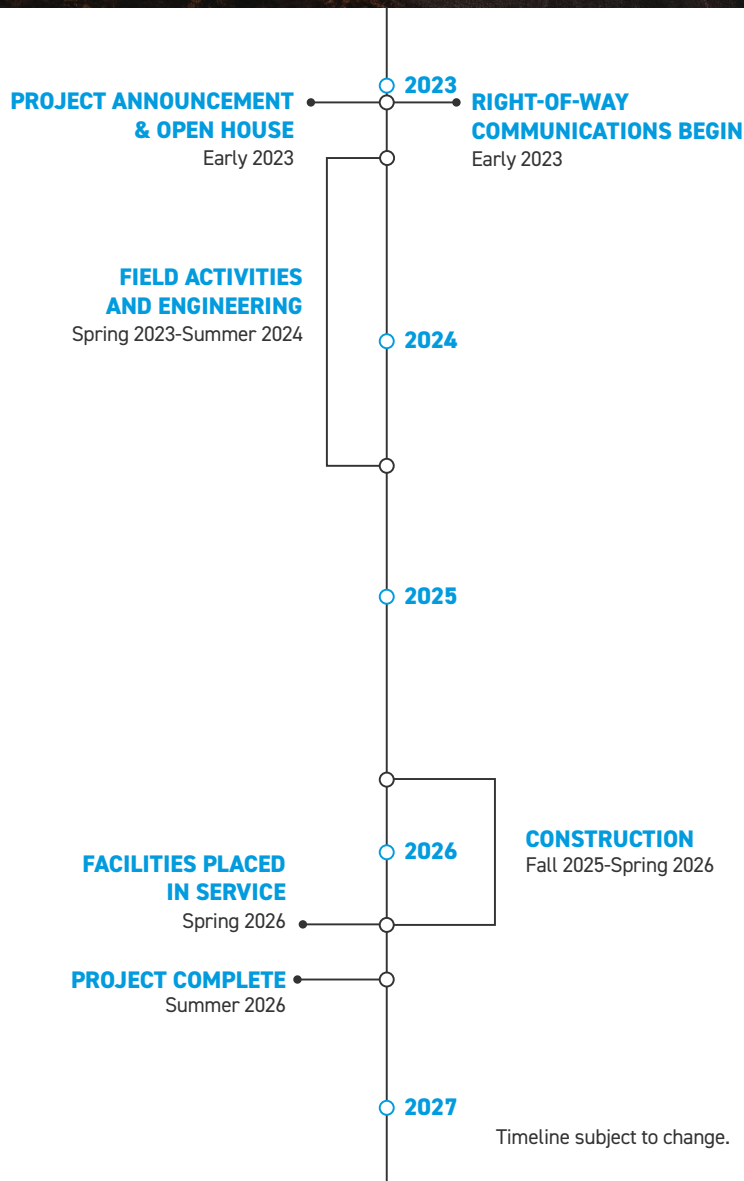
2023

PROJECT ANNOUNCEMENT & OPEN HOUSE
Early 2023

RIGHT-OF-WAY COMMUNICATIONS BEGIN
Early 2023

FIELD ACTIVITIES AND ENGINEERING
Spring 2023-Summer 2024

2024

2025

2026

CONSTRUCTION
Fall 2025-Spring 2026

FACILITIES PLACED IN SERVICE
Spring 2026

PROJECT COMPLETE
Summer 2026

2027

Timeline subject to change.